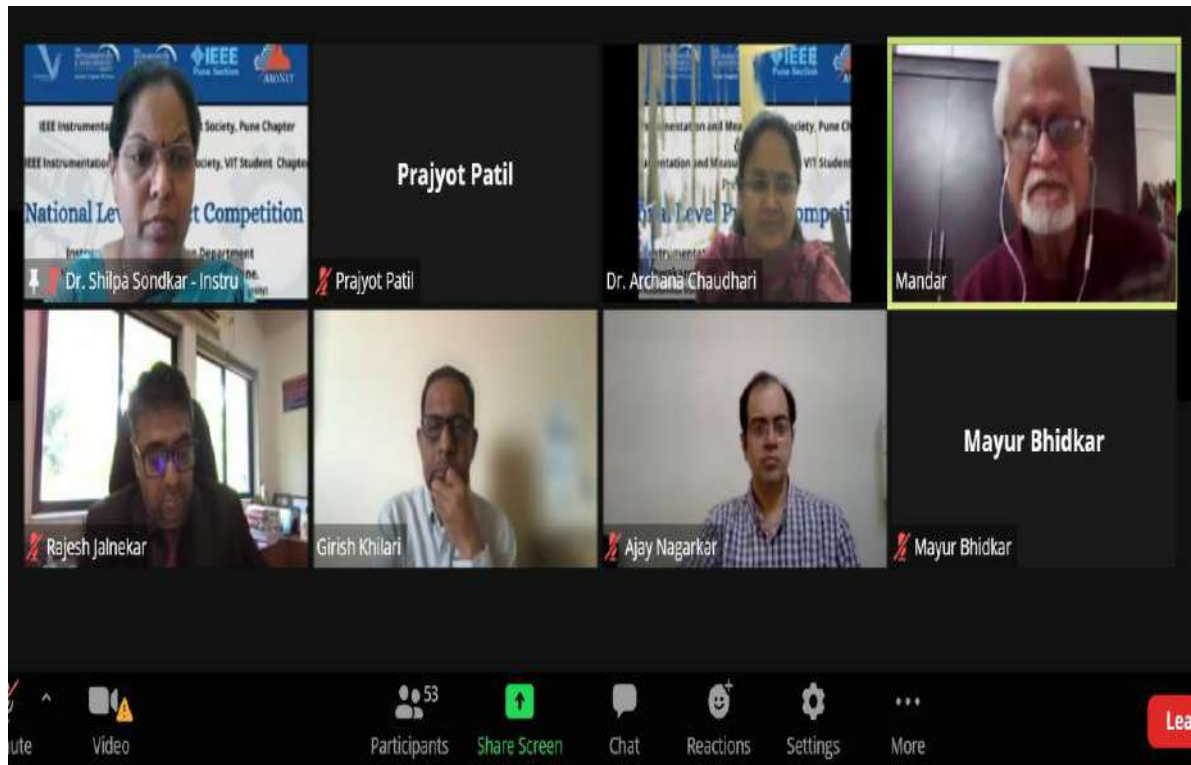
IEEE Pune Section
AMONIT
IEEE Instrumentation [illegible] Society, Pune Chapter
IEEE Instrumentation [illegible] Society, VIT Student Chapter
National Lev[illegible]t Competition
Instru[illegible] Department
Dr. Shilpa Sondkar - Instru

Prajyot Patil
Prajyot Patil

IEEE Pune Section
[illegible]mentation and Measu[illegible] Society, Pune Ch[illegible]
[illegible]mentation and Measu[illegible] VIT Student
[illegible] Level P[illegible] Competi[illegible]
Dr. Archana Chaudhari

Mandar

Rajesh Jalnekar

Girish Khilari

Ajay Nagarkar

Mayur Bhidkar
Mayur Bhidkar

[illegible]ute
Video
53
Participants
Share Screen
Chat
Reactions
Settings
More
Lea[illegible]